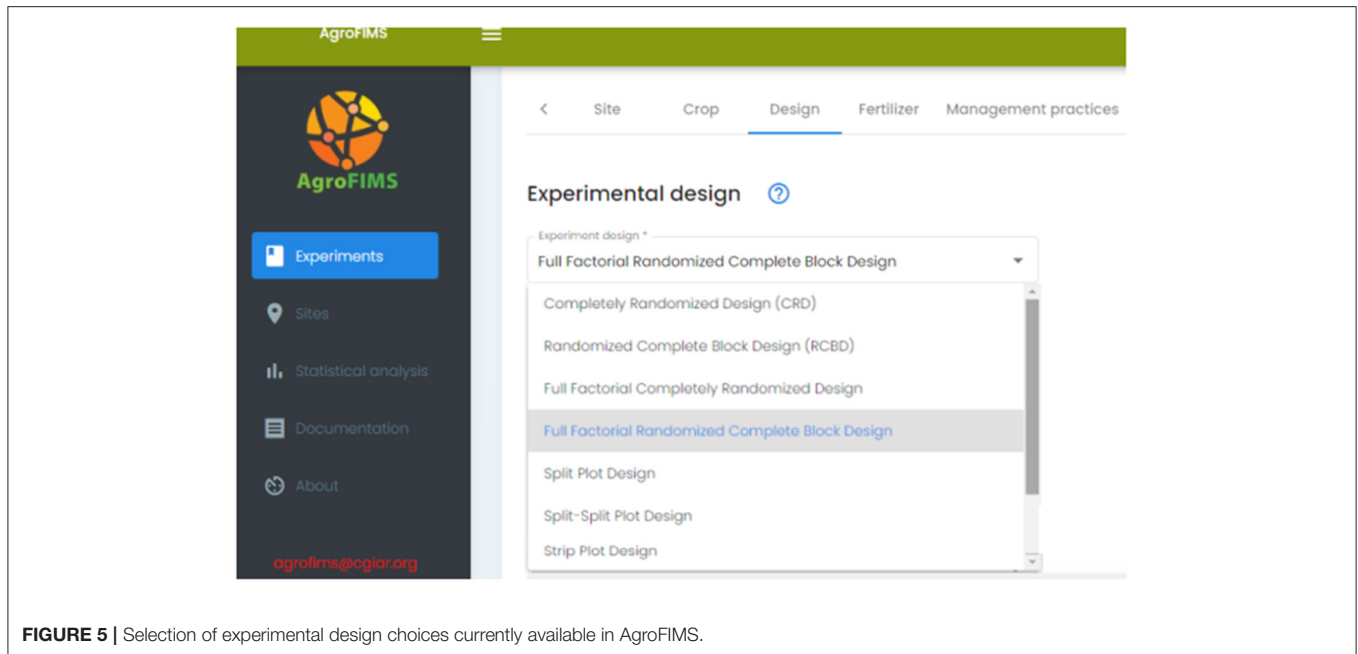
AgroFIMS

AgroFIMS

Experiments

Sites

Statistical analysis

Documentation

About

agrofims@cgiar.org

<

Site

Crop

Design

Fertilizer

Management practices

Experimental design

Experiment design *

Full Factorial Randomized Complete Block Design

Completely Randomized Design (CRD)

Randomized Complete Block Design (RCBD)

Full Factorial Completely Randomized Design

Full Factorial Randomized Complete Block Design

Split Plot Design

Split-Split Plot Design

Strip Plot Design

**FIGURE 5 |** Selection of experimental design choices currently available in AgroFIMS.